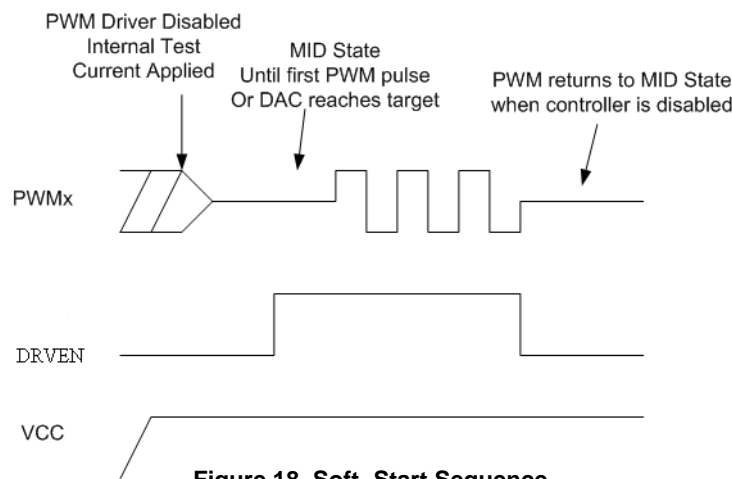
PWM Driver Disabled
Internal Test
Current Applied

MID State
Until first PWM pulse
Or DAC reaches target

PWM returns to MID State
when controller is disabled

PWMx

DRVEN

VCC

Figure 18. Soft- Start Sequence